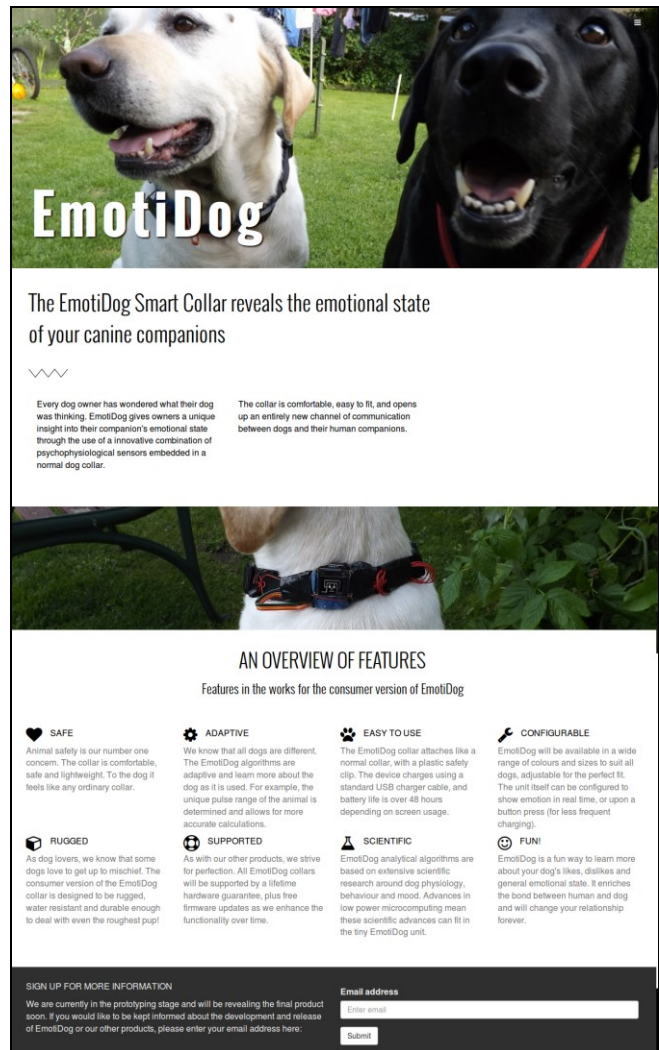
EmotiDog

The EmotiDog Smart Collar reveals the emotional state of your canine companions

Every dog owner has wondered what their dog was thinking. EmotiDog gives owners a unique insight into their companion's emotional state through the use of a innovative combination of psychophysiological sensors embedded in a normal dog collar.

The collar is comfortable, easy to fit, and opens up an entirely new channel of communication between dogs and their human companions.

AN OVERVIEW OF FEATURES

Features in the works for the consumer version of EmotiDog

SAFE
Animal safety is our number one concern. The collar is comfortable, safe and lightweight. To the dog it feels like any ordinary collar.

ADAPTIVE
We know that all dogs are different. The EmotiDog algorithms are adaptive and learn more about the dog as it is used. For example, the unique pulse range of the animal is determined and allows for more accurate calculations.

EASY TO USE
The EmotiDog collar attaches like a normal collar, with a plastic safety clip. The device charges using a standard USB charger cable, and battery life is over 48 hours depending on screen usage.

CONFIGURABLE
EmotiDog will be available in a wide range of colours and sizes to suit all dogs, adjustable for the perfect fit. The unit itself can be configured to show emotion in real time, or upon a button press (for less frequent charging).

RUGGED
As dog lovers, we know that some dogs love to get up to mischief. The consumer version of the EmotiDog collar is designed to be rugged, water resistant and durable enough to deal with even the roughest pup!

SUPPORTED
As with our other products, we strive for perfection. All EmotiDog collars will be supported by a lifetime hardware guarantee, plus free firmware updates as we enhance the functionality over time.

SCIENTIFIC
EmotiDog analytical algorithms are based on extensive scientific research around dog physiology, behaviour and mood. Advances in low power microcomputing mean these scientific advances can fit in the tiny EmotiDog unit.

FUN!
EmotiDog is a fun way to learn more about your dog's likes, dislikes and general emotional state. It enriches the bond between human and dog and will change your relationship forever.

SIGN UP FOR MORE INFORMATION
We are currently in the prototyping stage and will be revealing the final product soon. If you would like to be kept informed about the development and release of EmotiDog or our other products, please enter your email address here:

Email address
Enter email
Submit